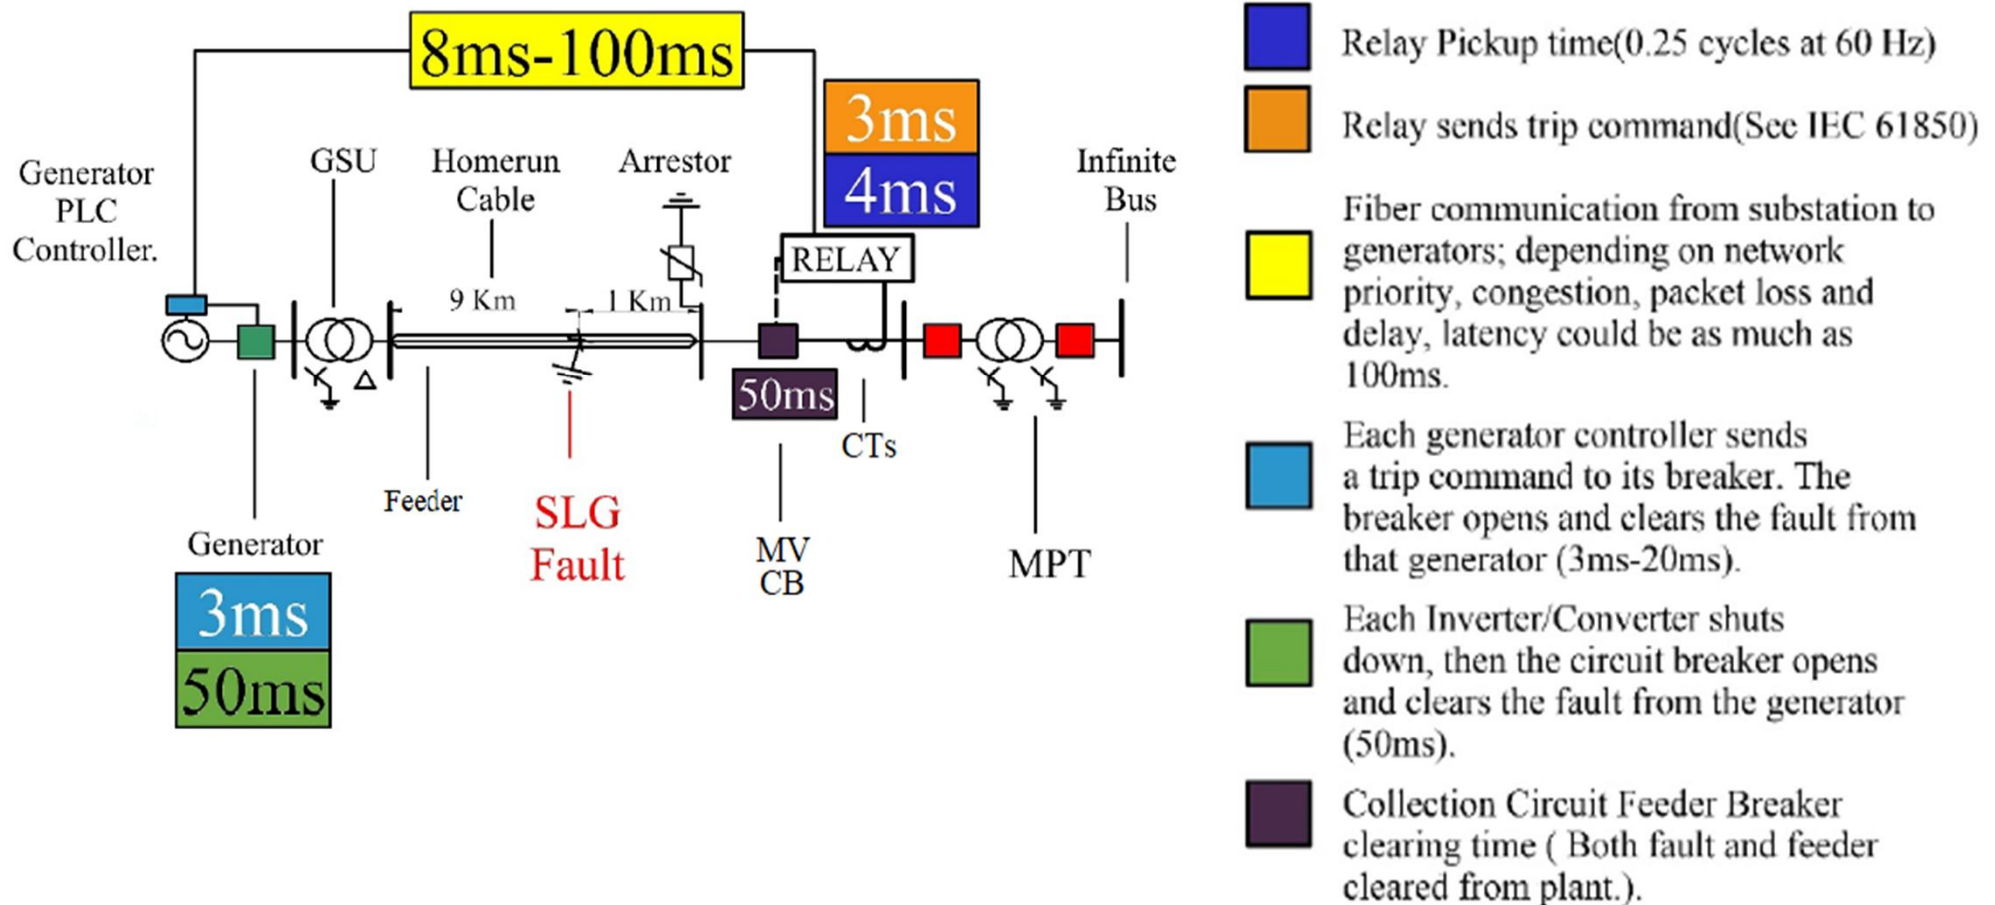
8ms-100ms

3ms

4ms

Generator PLC Controller.

GSU

Homerun Cable

Arrestor

Infinite Bus

RELAY

9 Km

1 Km

50ms

CTs

Feeder

SLG Fault

MV CB

MPT

Generator

3ms

50ms

Relay Pickup time(0.25 cycles at 60 Hz)

Relay sends trip command(See IEC 61850)

Fiber communication from substation to generators; depending on network priority, congestion, packet loss and delay, latency could be as much as 100ms.

Each generator controller sends a trip command to its breaker. The breaker opens and clears the fault from that generator (3ms-20ms).

Each Inverter/Converter shuts down, then the circuit breaker opens and clears the fault from the generator (50ms).

Collection Circuit Feeder Breaker clearing time ( Both fault and feeder cleared from plant.).